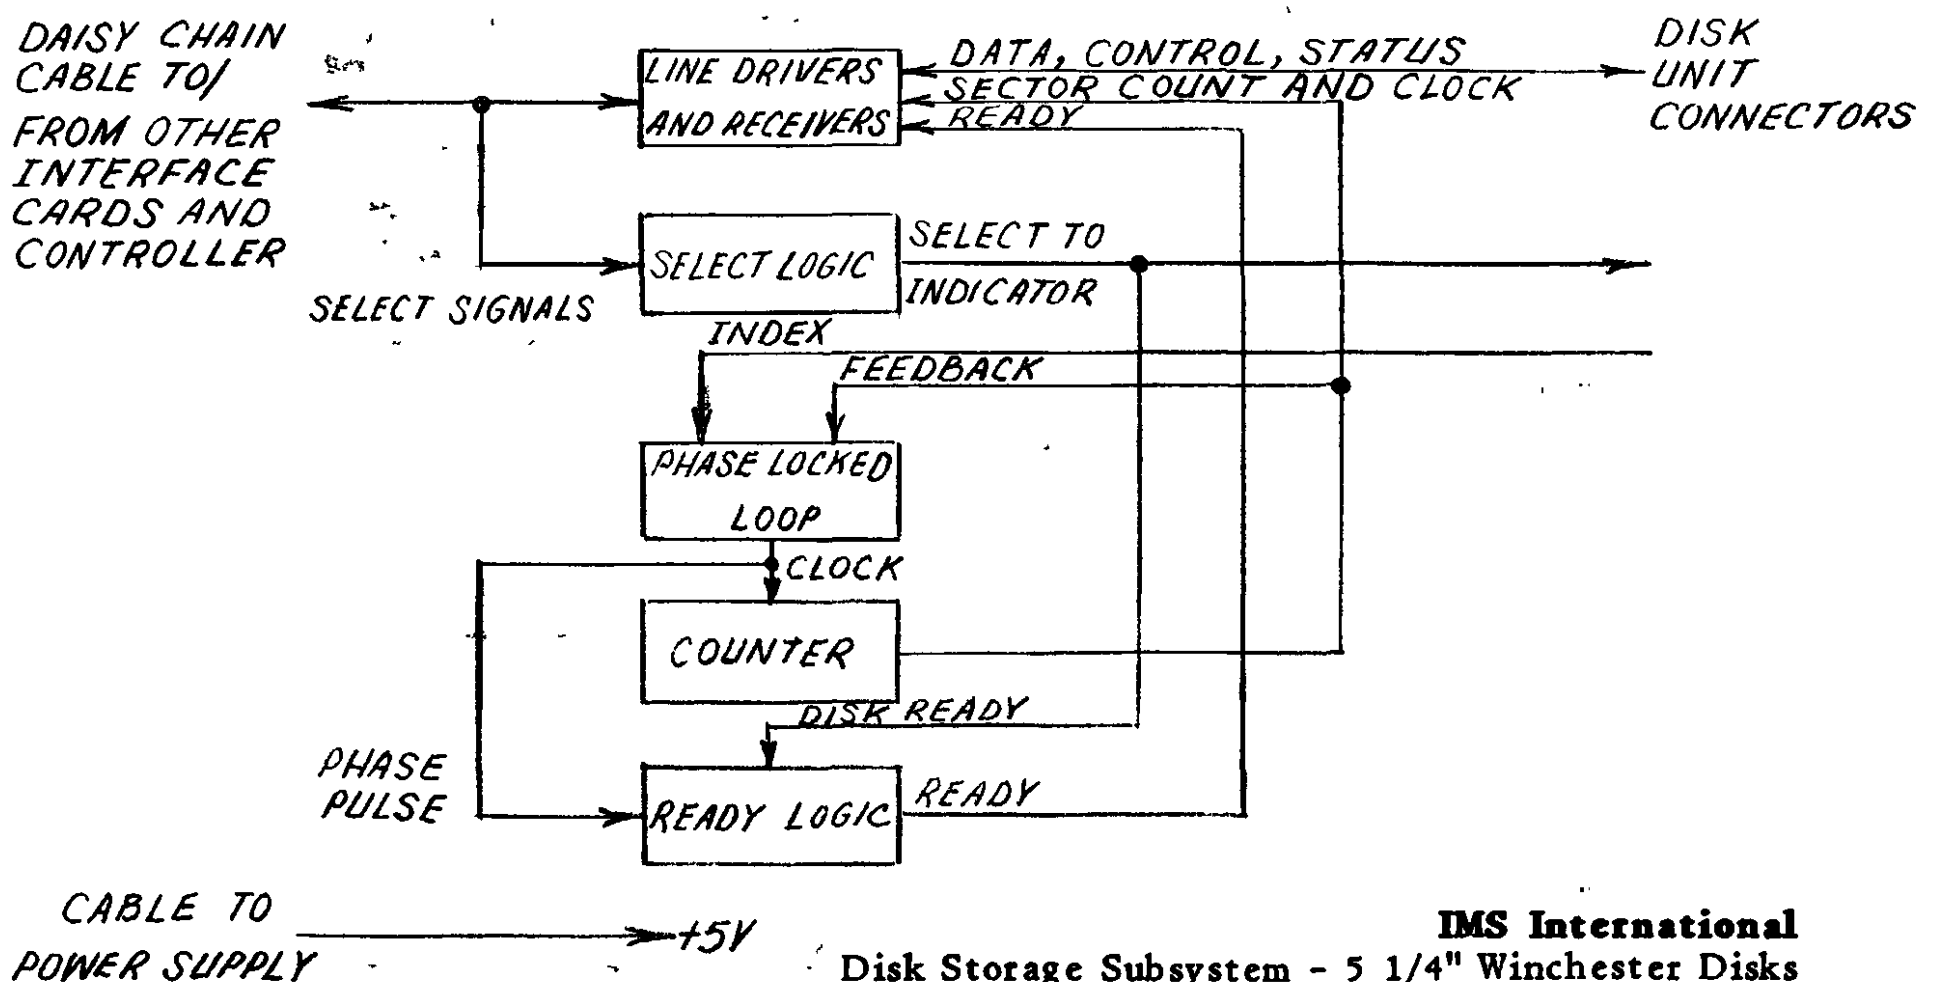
DAISY CHAIN CABLE TO/ FROM OTHER INTERFACE CARDS AND CONTROLLER

LINE DRIVERS AND RECEIVERS

DATA, CONTROL, STATUS

SECTOR COUNT AND CLOCK

READY

DISK UNIT CONNECTORS

SELECT LOGIC

SELECT TO

INDICATOR

SELECT SIGNALS

INDEX

FEEDBACK

PHASE LOCKED LOOP

CLOCK

COUNTER

DISK READY

PHASE PULSE

READY LOGIC

READY

CABLE TO POWER SUPPLY

+5V

IMS International
Disk Storage Subsystem - 5 1/4" Winchester Disks